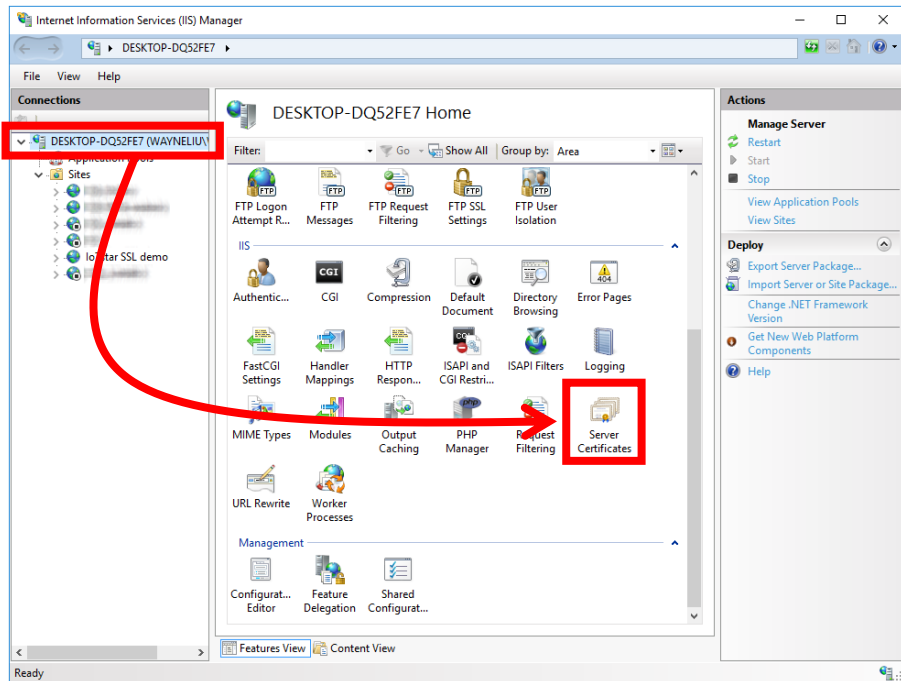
Internet Information Services (IIS) Manager

DESKTOP-DQ52FE7 ▸

File View Help

Connections

DESKTOP-DQ52FE7 (WAYNELIU\

Application Pools

Sites

lo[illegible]tar SSL demo

DESKTOP-DQ52FE7 Home

Filter: Go Show All Group by: Area

FTP Logon Attempt R...
FTP Messages
FTP Request Filtering
FTP SSL Settings
FTP User Isolation

IIS

Authentic...
CGI
Compression
Default Document
Directory Browsing
Error Pages
FastCGI Settings
Handler Mappings
HTTP Respon...
ISAPI and CGI Restri...
ISAPI Filters
Logging
MIME Types
Modules
Output Caching
PHP Manager
Request Filtering
Server Certificates
URL Rewrite
Worker Processes

Management

Configurat... Editor
Feature Delegation
Shared Configurat...

Features View Content View

Actions

Manage Server
Restart
Start
Stop
View Application Pools
View Sites

Deploy
Export Server Package...
Import Server or Site Package...
Change .NET Framework Version
Get New Web Platform Components
Help

Ready